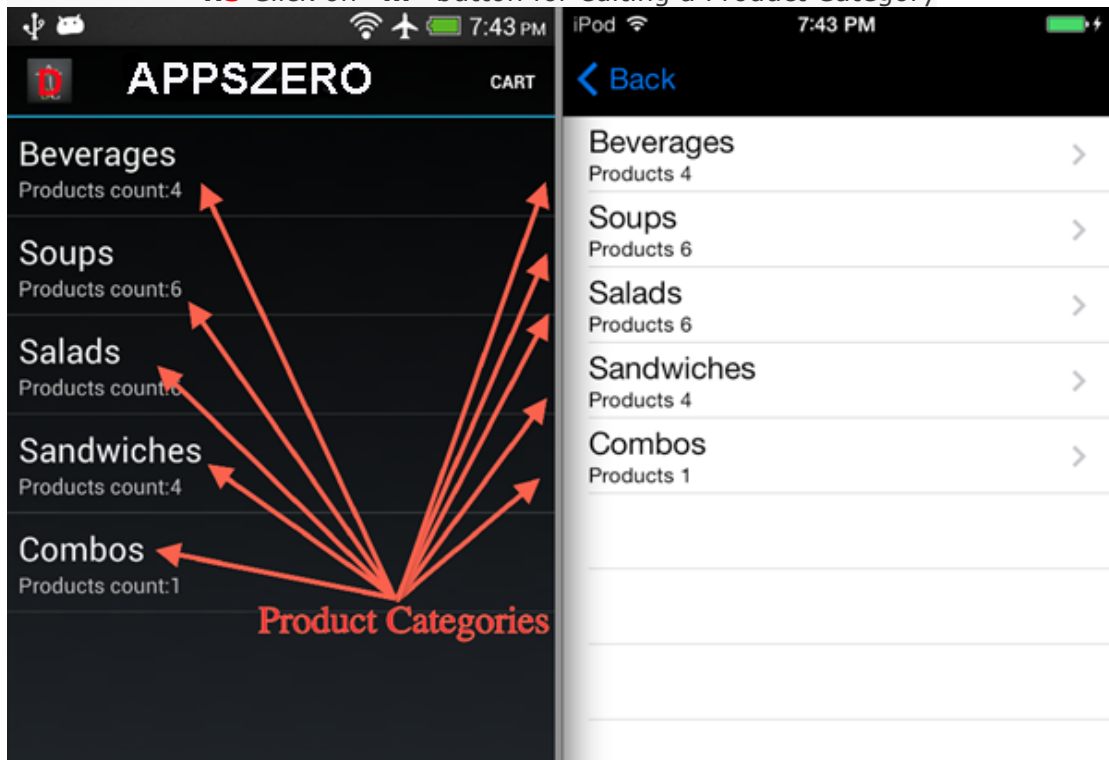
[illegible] Click on "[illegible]" button for adding a Product Category

7:43 PM

APPSZERO

CART

Beverages
Products count:4

Soups
Products count:6

Salads
Products count:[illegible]

Sandwiches
Products count:4

Combos
Products count:1

Product Categories

iPod

7:43 PM

Back

Beverages
Products 4

Soups
Products 6

Salads
Products 6

Sandwiches
Products 4

Combos
Products 1